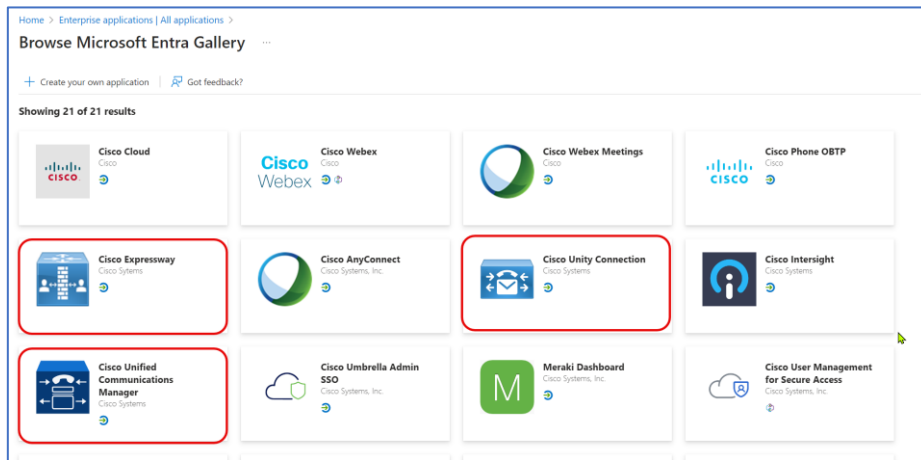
Home > Enterprise applications | All applications >

Browse Microsoft Entra Gallery ...

+ Create your own application | Got feedback?

Showing 21 of 21 results

CISCO
Cisco Cloud
Cisco

Cisco Webex
Cisco Webex
Cisco

Cisco Webex Meetings
Cisco

CISCO
Cisco Phone OBTP
Cisco

Cisco Expressway
Cisco Systems

Cisco AnyConnect
Cisco Systems, Inc.

Cisco Unity Connection
Cisco Systems

Cisco Intersight
Cisco Systems

Cisco Unified Communications Manager
Cisco Systems

Cisco Umbrella Admin SSO
Cisco Systems, Inc.

M
Meraki Dashboard
Cisco Systems, Inc.

Cisco User Management for Secure Access
Cisco Systems, Inc.